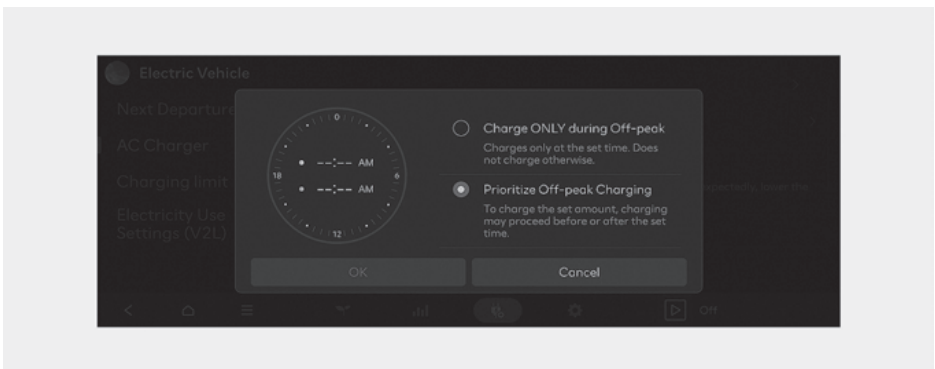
Electric Vehicle

Next Departure

AC Charger

Charging limit

Electricity Use Settings (V2L)

0

18

6

12

• --:-- AM

• --:-- AM

Charge ONLY during Off-peak

Charges only at the set time. Does not charge otherwise.

Prioritize Off-peak Charging

To charge the set amount, charging may proceed before or after the set time.

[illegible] lower the

OK

Cancel

Off